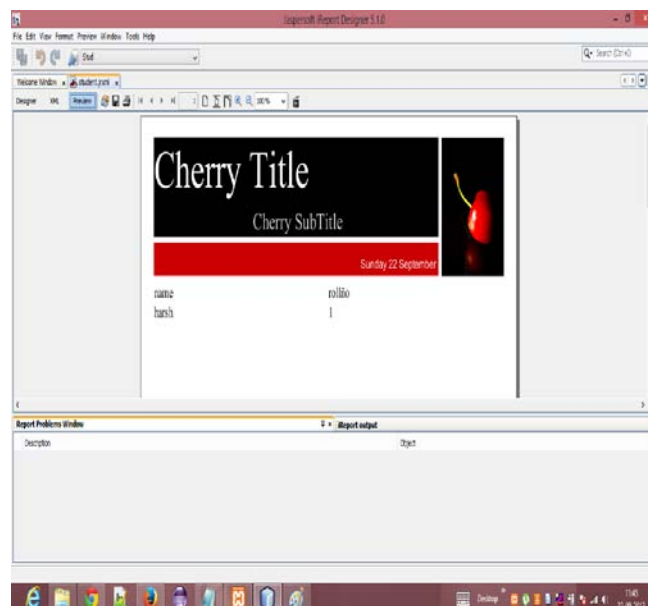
Jaspersoft iReport Designer 5.1.0

File Edit View Format Preview Window Tools Help

Stud

Search (Ctrl+I)

Welcome Window × student.jrxml ×

Designer XML Preview

100%

Cherry Title

Cherry SubTitle

Sunday 22 September

name

rollno

harsh

1

Report Problems Window

Report output

Description

Object

Desktop

11:45